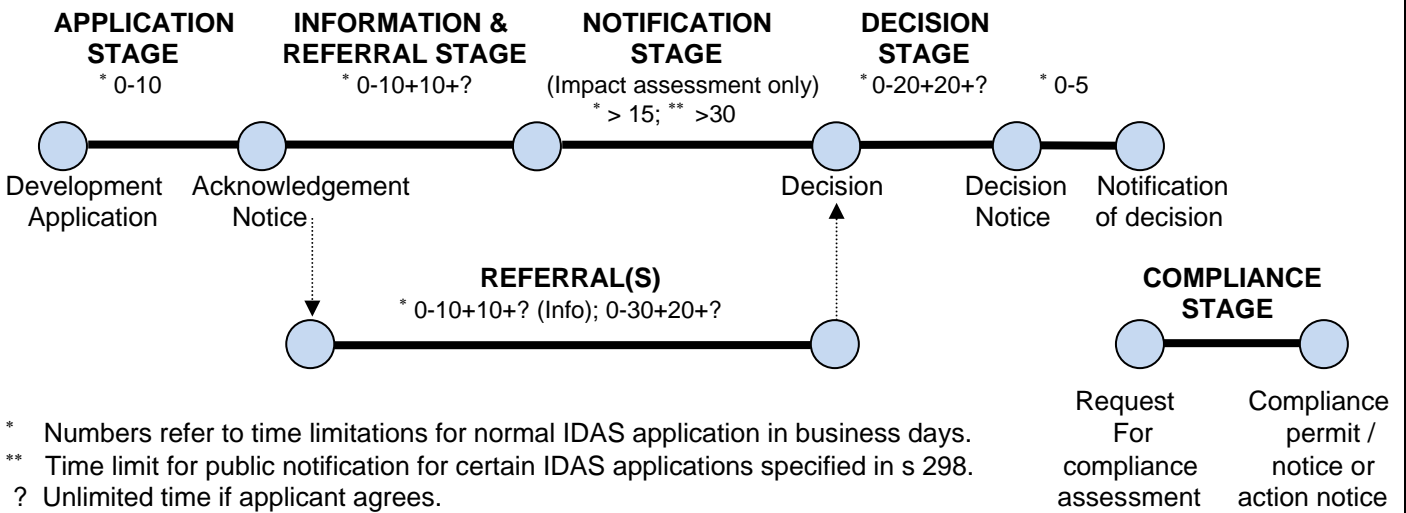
APPLICATION STAGE
$^{*}$ 0-10

INFORMATION & REFERRAL STAGE
$^{*}$ 0-10+10+?

NOTIFICATION STAGE
(Impact assessment only)
$^{*}$ > 15; $^{**}$ >30

DECISION STAGE
$^{*}$ 0-20+20+?

$^{*}$ 0-5

Development Application

Acknowledgement Notice

Decision

Decision Notice

Notification of decision

REFERRAL(S)
$^{*}$ 0-10+10+? (Info); 0-30+20+?

COMPLIANCE STAGE

Request For compliance assessment

Compliance permit / notice or action notice

$^{*}$ Numbers refer to time limitations for normal IDAS application in business days.
$^{**}$ Time limit for public notification for certain IDAS applications specified in s 298.
? Unlimited time if applicant agrees.